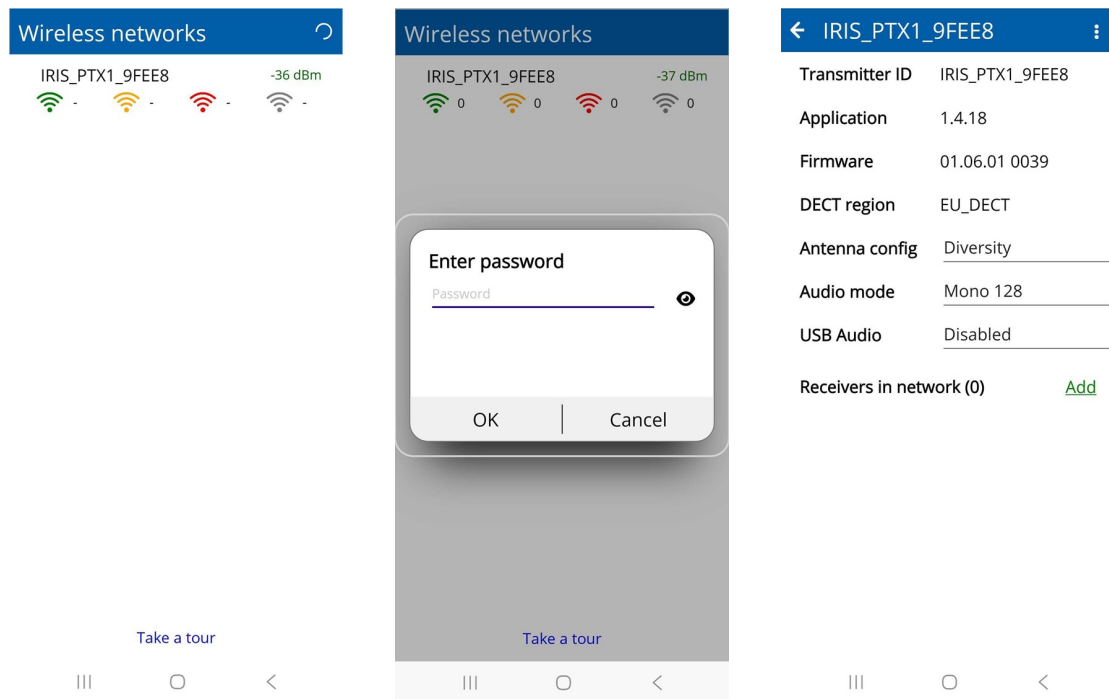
Wireless networks

IRIS_PTX1_9FEE8 -36 dBm
- - - -

Take a tour

Wireless networks

IRIS_PTX1_9FEE8 -37 dBm
0 0 0 0

Enter password
Password

OK Cancel

Take a tour

IRIS_PTX1_9FEE8

| | |
|---|---|
| Transmitter ID | IRIS_PTX1_9FEE8 |
| Application | 1.4.18 |
| Firmware | 01.06.01 0039 |
| DECT region | EU_DECT |
| Antenna config | Diversity |
| Audio mode | Mono 128 |
| USB Audio | Disabled |

Receivers in network (0) Add